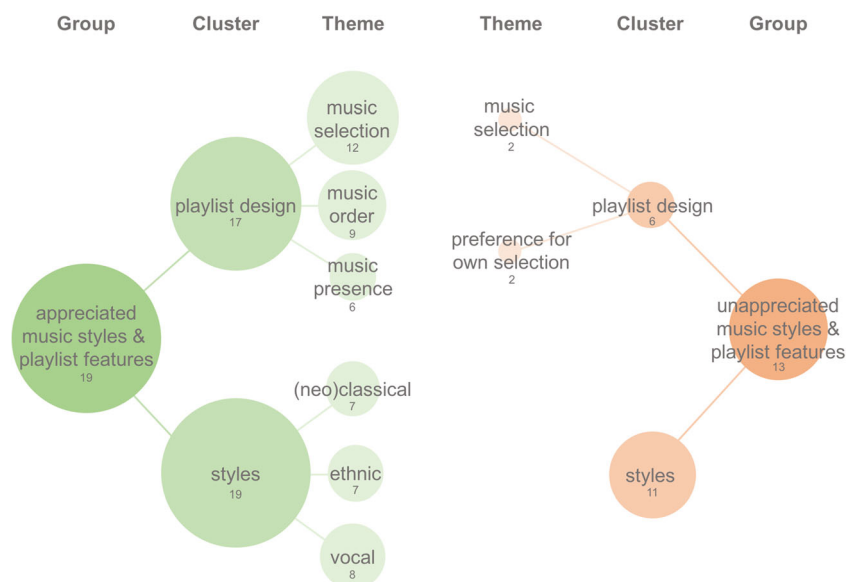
Group Cluster Theme

appreciated music styles & playlist features
19

playlist design
17

music selection
12

music order
9

music presence
6

styles
19

(neo)classical
7

ethnic
7

vocal
8

Theme Cluster Group

music selection
2

preference for own selection
2

playlist design
6

unappreciated music styles & playlist features
13

styles
11